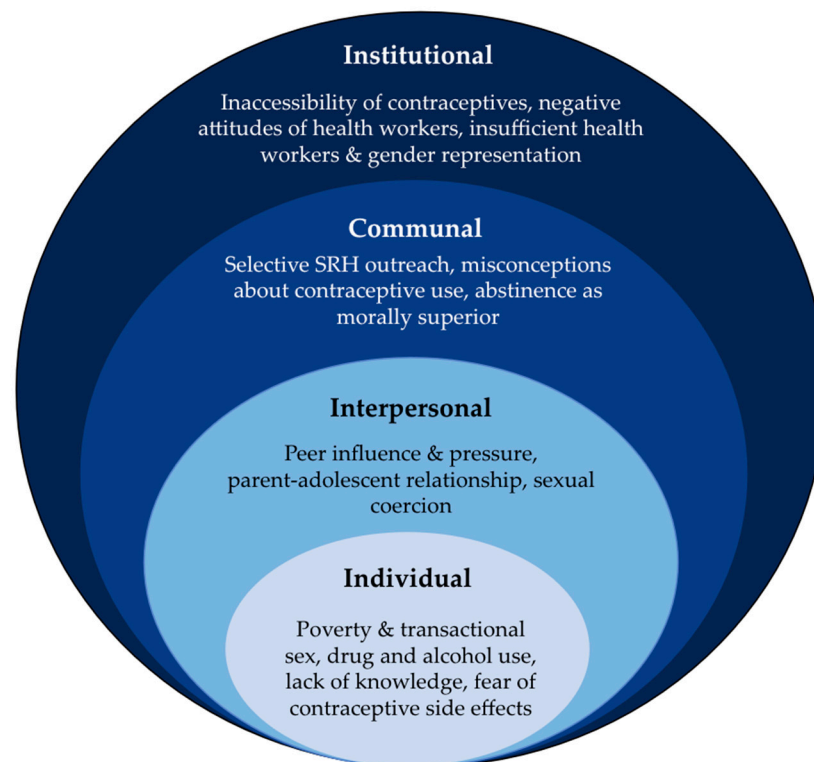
Institutional

Inaccessibility of contraceptives, negative attitudes of health workers, insufficient health workers & gender representation

Communal

Selective SRH outreach, misconceptions about contraceptive use, abstinence as morally superior

Interpersonal

Peer influence & pressure, parent-adolescent relationship, sexual coercion

Individual

Poverty & transactional sex, drug and alcohol use, lack of knowledge, fear of contraceptive side effects